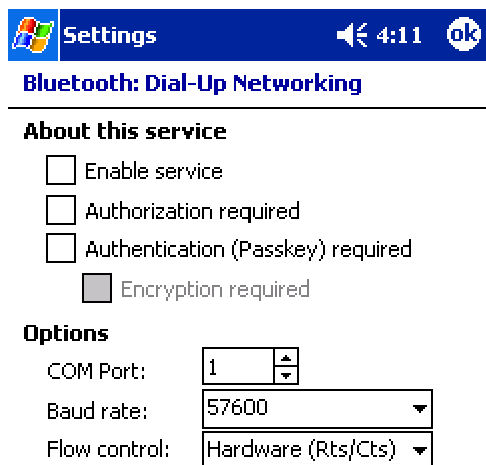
Settings 4:11 ok

Bluetooth: Dial-Up Networking

About this service

Enable service

Authorization required

Authentication (Passkey) required

Encryption required

Options

COM Port: 1

Baud rate: 57600

Flow control: Hardware (Rts/Cts)